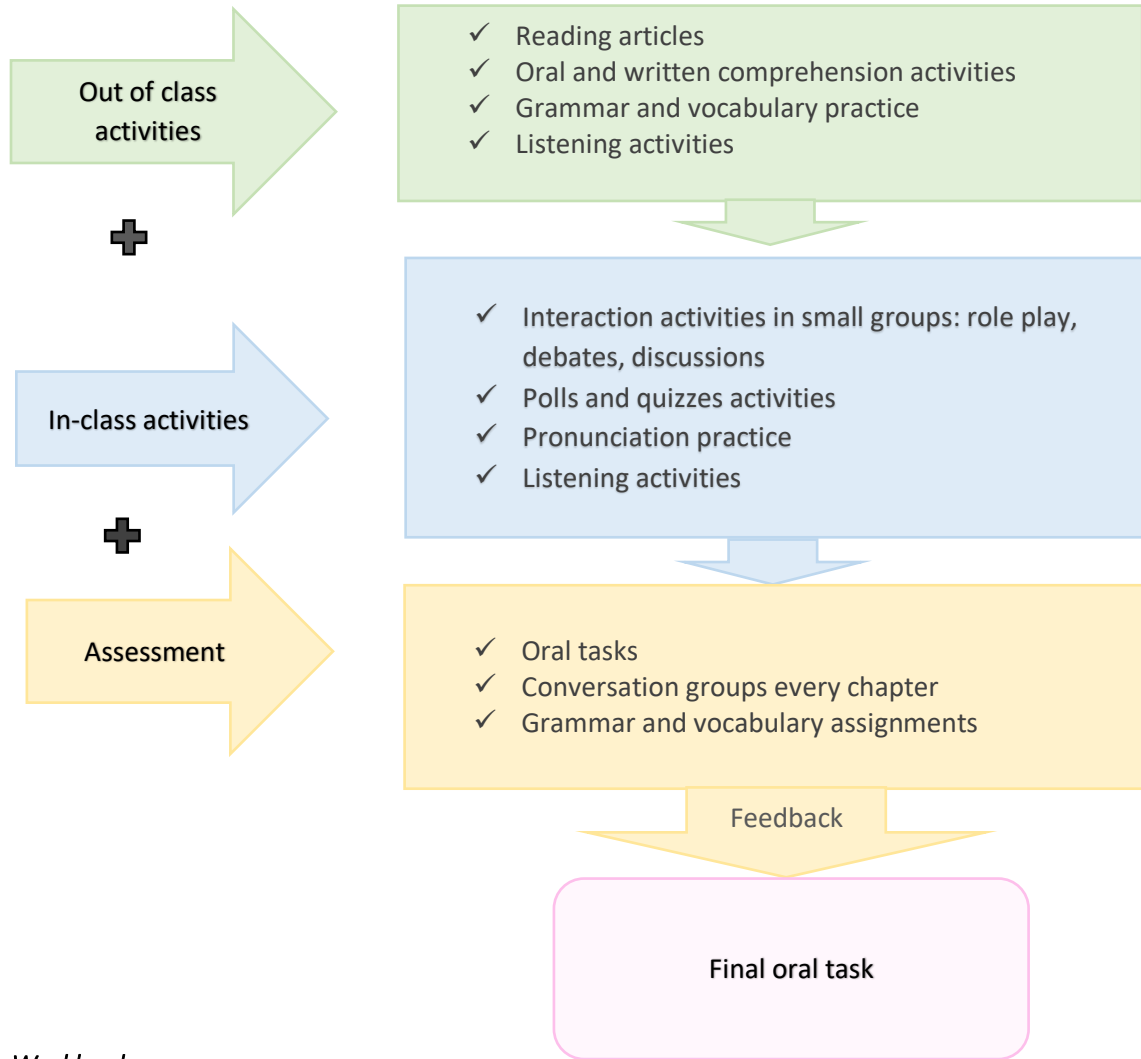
Out of class activities

✓ Reading articles
✓ Oral and written comprehension activities
✓ Grammar and vocabulary practice
✓ Listening activities

In-class activities

✓ Interaction activities in small groups: role play, debates, discussions
✓ Polls and quizzes activities
✓ Pronunciation practice
✓ Listening activities

Assessment

✓ Oral tasks
✓ Conversation groups every chapter
✓ Grammar and vocabulary assignments

Feedback

Final oral task

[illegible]